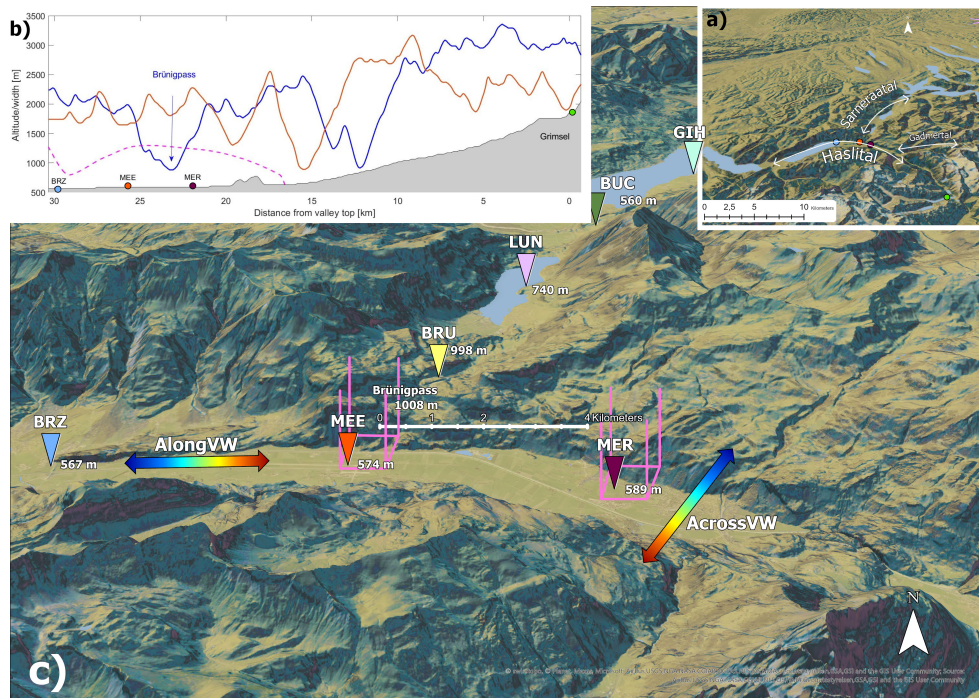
b)

3500
3000
2500
2000
1500
1000
500
Altitude/width [m]

Brünigpass

BRZ
MEE
MER
Grimsel

30
25
20
15
10
5
0
Distance from valley top [km]

a)

Sarneraatal
Haslital
Gadmertal

0 2,5 5 10 Kilometers

GIH

BUC
560 m

LUN
740 m

BRU
998 m

Brünigpass
1008 m

0 1 2 4 Kilometers

BRZ
567 m

AlongVW

MEE
574 m

MER
589 m

AcrossVW

N

c)

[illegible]